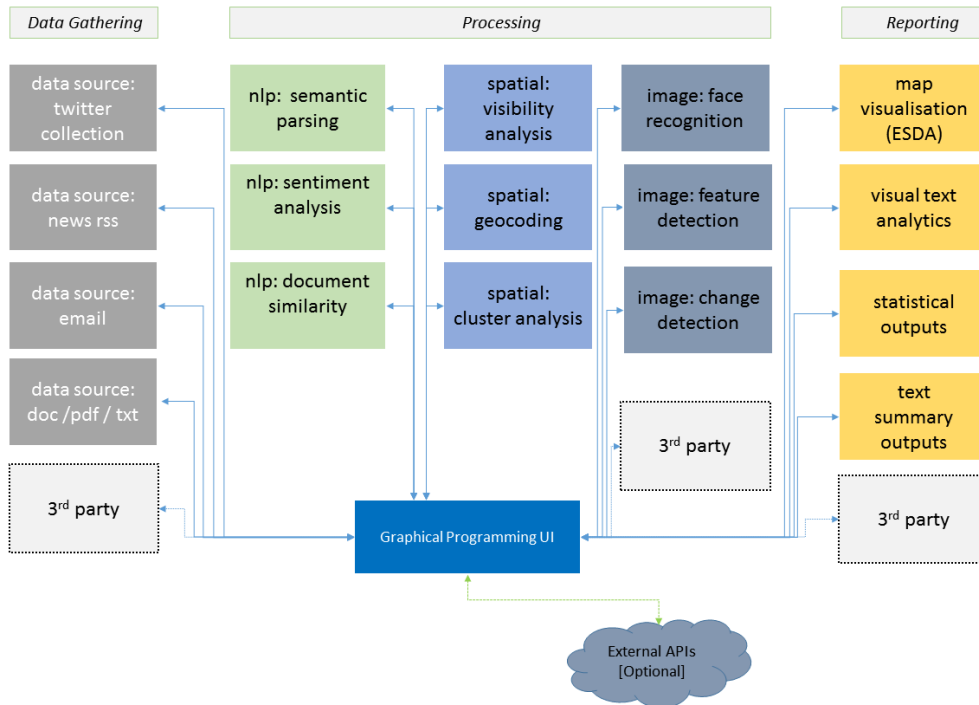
Data Gathering

Processing

Reporting

data source: twitter collection

data source: news rss

data source: email

data source: doc /pdf / txt

3$^{rd}$ party

nlp: semantic parsing

nlp: sentiment analysis

nlp: document similarity

spatial: visibility analysis

spatial: geocoding

spatial: cluster analysis

image: face recognition

image: feature detection

image: change detection

3$^{rd}$ party

map visualisation (ESDA)

visual text analytics

statistical outputs

text summary outputs

3$^{rd}$ party

Graphical Programming UI

External APIs [Optional]